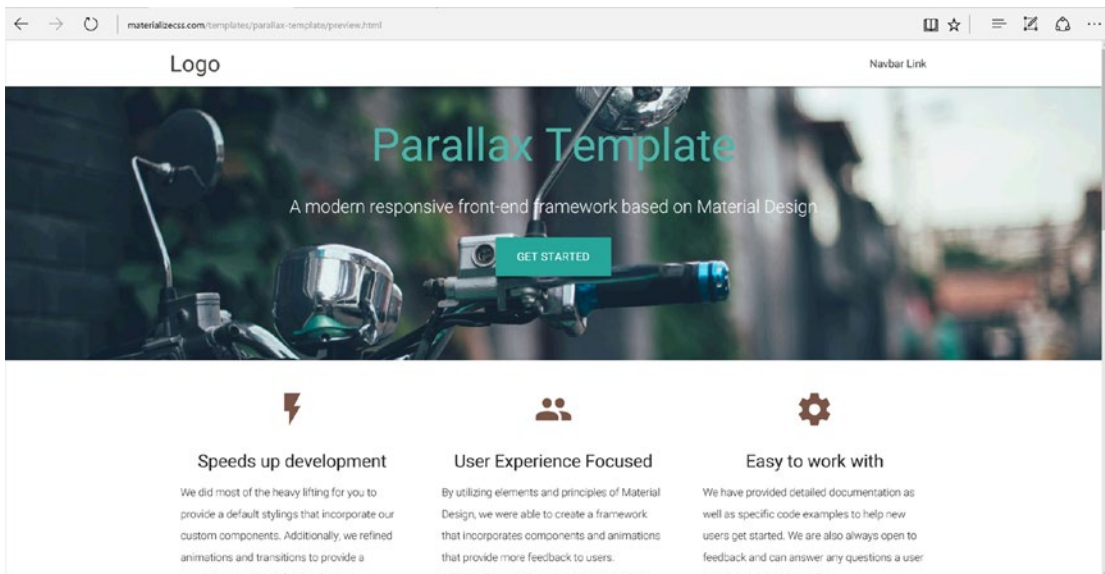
materializecss.com/templates/parallax-template/preview.html

Logo

Navbar Link

Parallax Template

A modern responsive front-end framework based on Material Design

GET STARTED

Speeds up development

We did most of the heavy lifting for you to provide a default stylings that incorporate our custom components. Additionally, we refined animations and transitions to provide a

User Experience Focused

By utilizing elements and principles of Material Design, we were able to create a framework that incorporates components and animations that provide more feedback to users.

Easy to work with

We have provided detailed documentation as well as specific code examples to help new users get started. We are also always open to feedback and can answer any questions a user